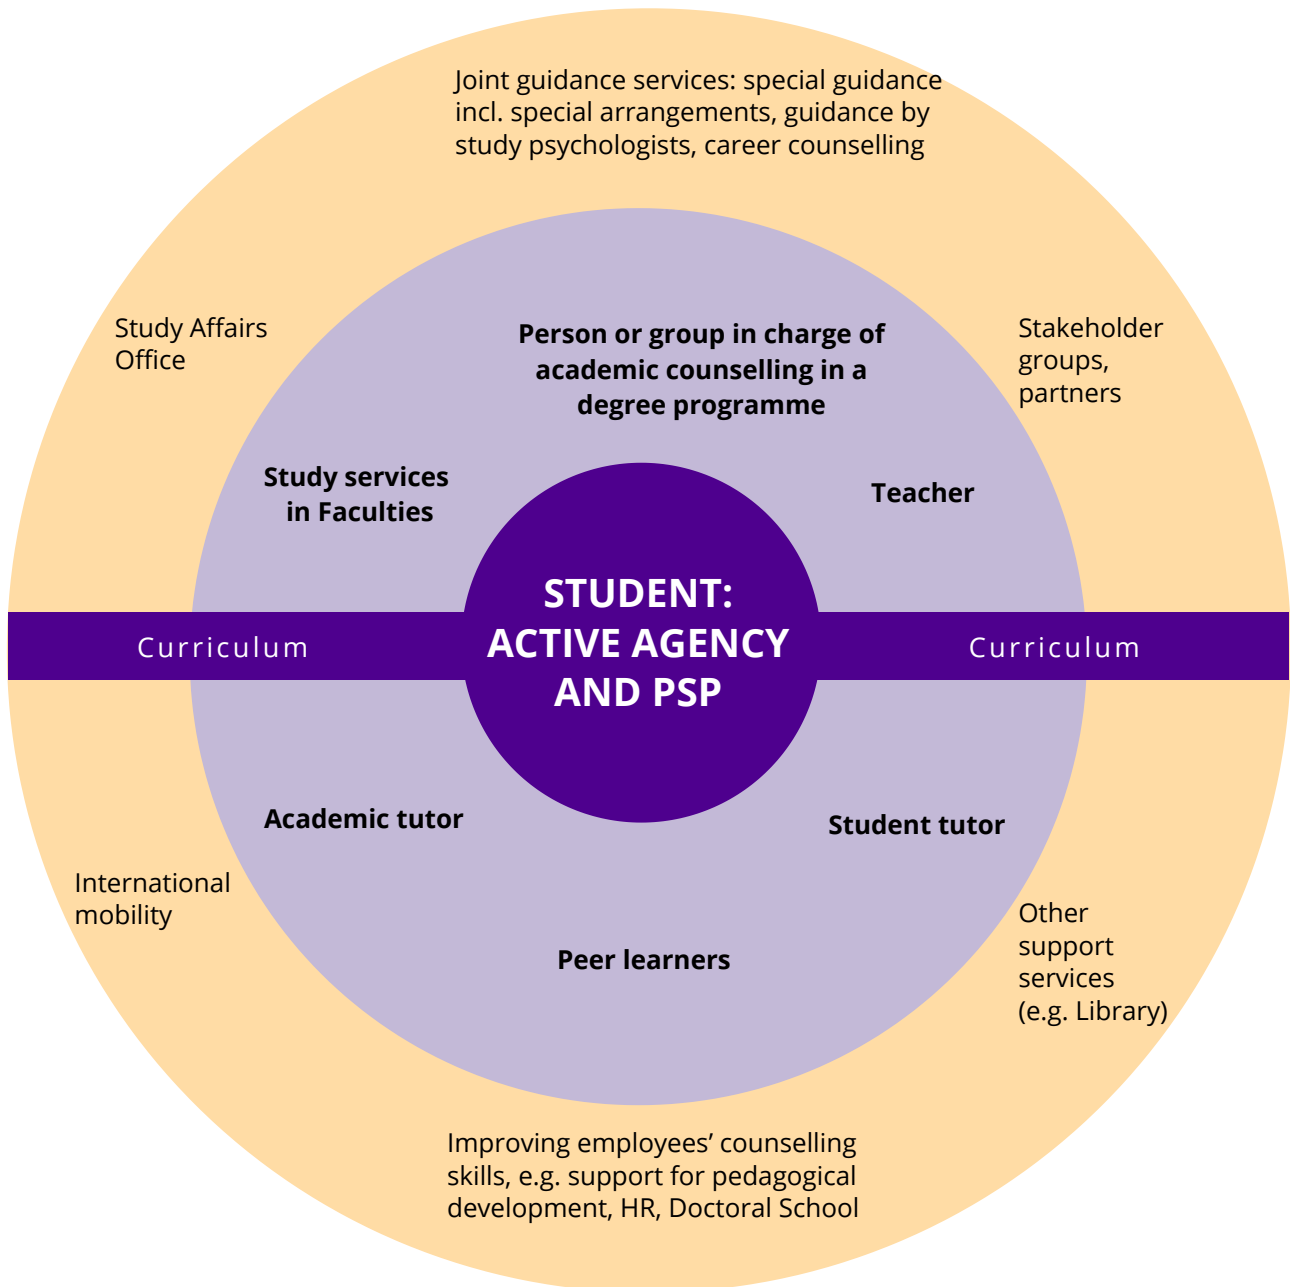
Joint guidance services: special guidance incl. special arrangements, guidance by study psychologists, career counselling

Study Affairs Office

Stakeholder groups, partners

Person or group in charge of academic counselling in a degree programme

Study services in Faculties

Teacher

Curriculum

STUDENT: ACTIVE AGENCY AND PSP

Curriculum

Academic tutor

Student tutor

International mobility

Other support services (e.g. Library)

Peer learners

Improving employees’ counselling skills, e.g. support for pedagogical development, HR, Doctoral School